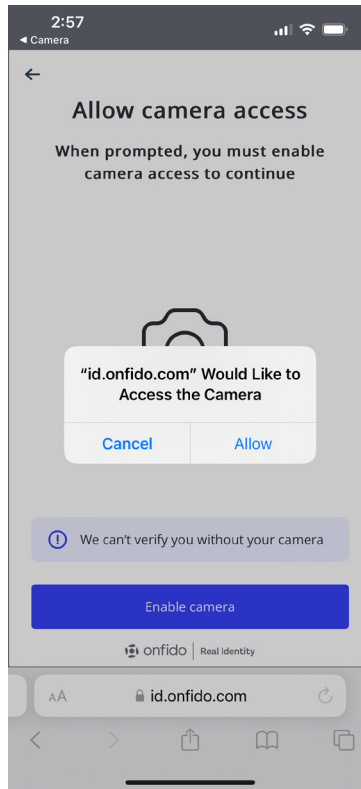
2:57
◀ Camera

←

Allow camera access

When prompted, you must enable camera access to continue

"id.onfido.com" Would Like to Access the Camera

Cancel

Allow

We can't verify you without your camera

Enable camera

onfido | Real identity

AA id.onfido.com